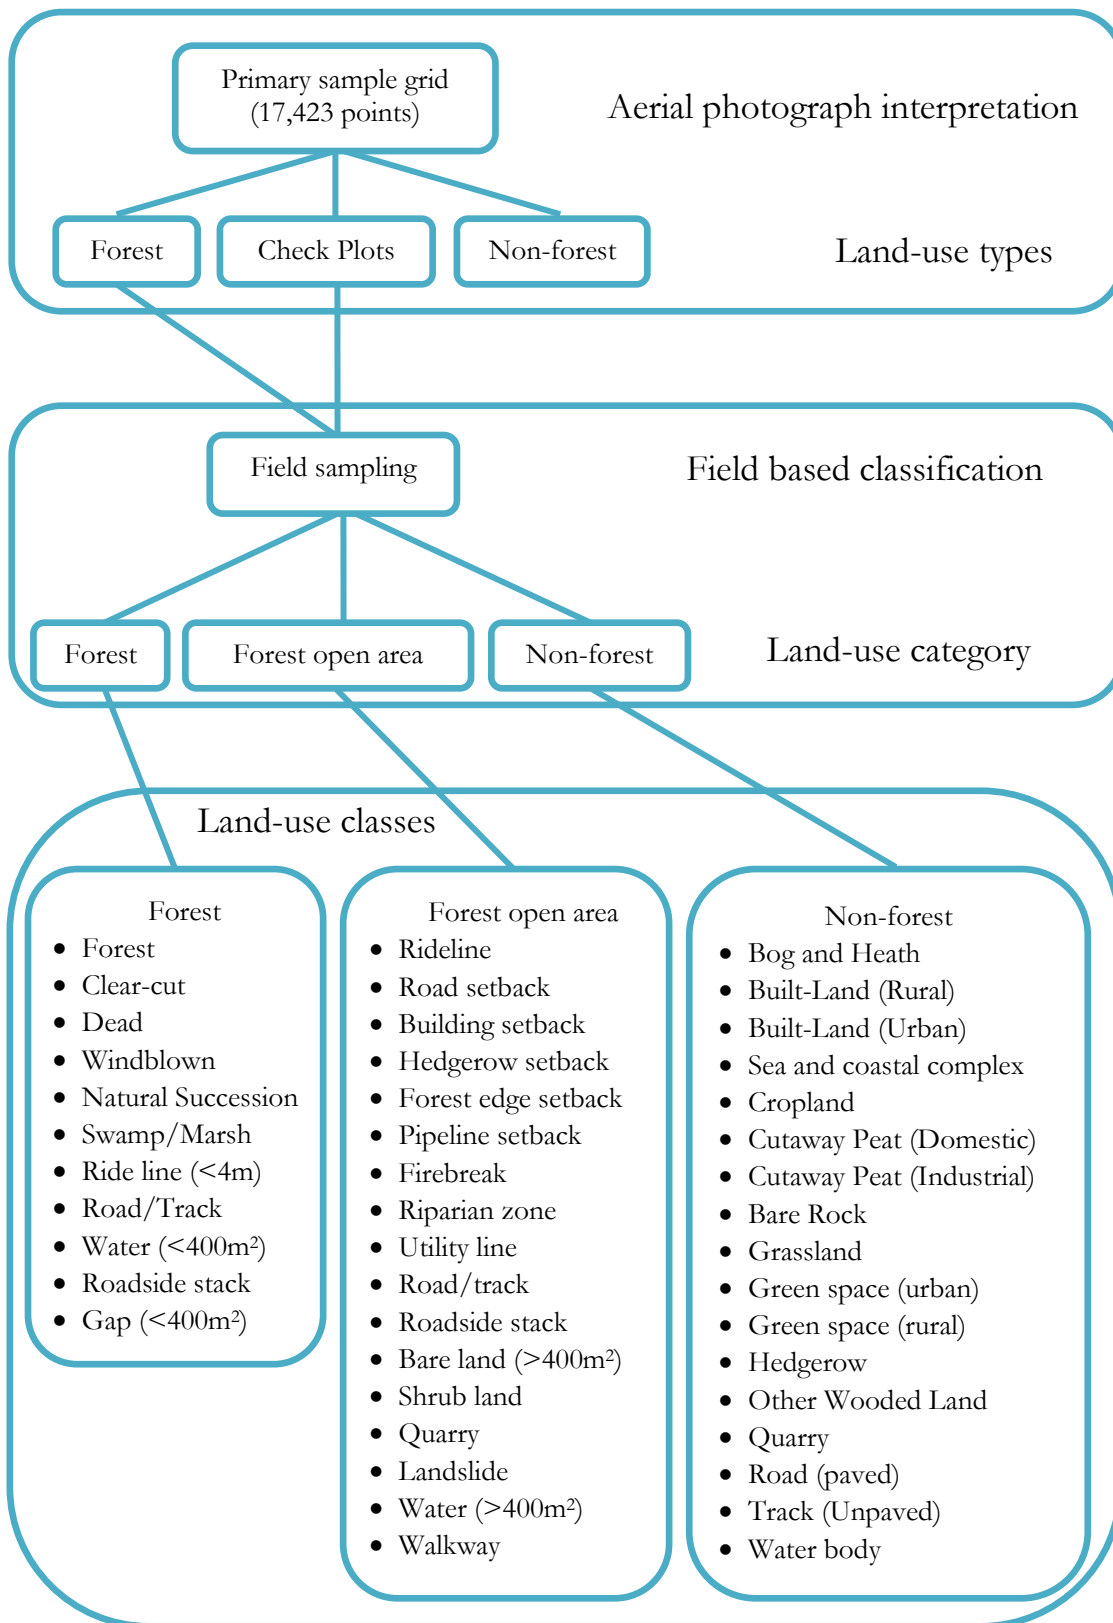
Primary sample grid (17,423 points)

Aerial photograph interpretation

Forest

Check Plots

Non-forest

Land-use types

Field sampling

Field based classification

Forest

Forest open area

Non-forest

Land-use category

Land-use classes

Forest
- Forest
- Clear-cut
- Dead
- Windblown
- Natural Succession
- Swamp/Marsh
- Ride line (<4m)
- Road/Track
- Water (<400m$^2$)
- Roadside stack
- Gap (<400m$^2$)

Forest open area
- Rideline
- Road setback
- Building setback
- Hedgerow setback
- Forest edge setback
- Pipeline setback
- Firebreak
- Riparian zone
- Utility line
- Road/track
- Roadside stack
- Bare land (>400m$^2$)
- Shrub land
- Quarry
- Landslide
- Water (>400m$^2$)
- Walkway

Non-forest
- Bog and Heath
- Built-Land (Rural)
- Built-Land (Urban)
- Sea and coastal complex
- Cropland
- Cutaway Peat (Domestic)
- Cutaway Peat (Industrial)
- Bare Rock
- Grassland
- Green space (urban)
- Green space (rural)
- Hedgerow
- Other Wooded Land
- Quarry
- Road (paved)
- Track (Unpaved)
- Water body